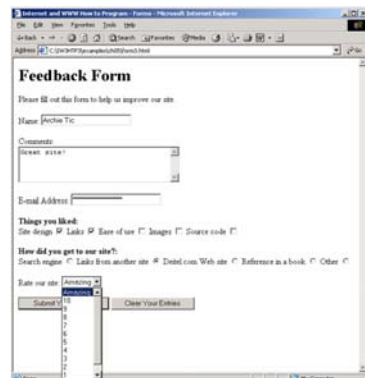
Internet and WWW How to Program - Forms - Microsoft Internet Explorer

File Edit View Favorites Tools Help

Back Search Favorites Media

Address C:\IW3HTP3\examples\ch05\form3.html

Go

Feedback Form

Please fill out this form to help us improve our site.

Name: Archie Tic

Comments:

Great site!

E-mail Address:

Things you liked:
Site design Links Ease of use Images Source code

How did you get to our site?:
Search engine Links from another site Deitel.com Web site Reference in a book Other

Rate our site: Amazing

Amazing
10
9
8
7
6
5
4
3
2
1

Submit Y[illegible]

Clear Your Entries